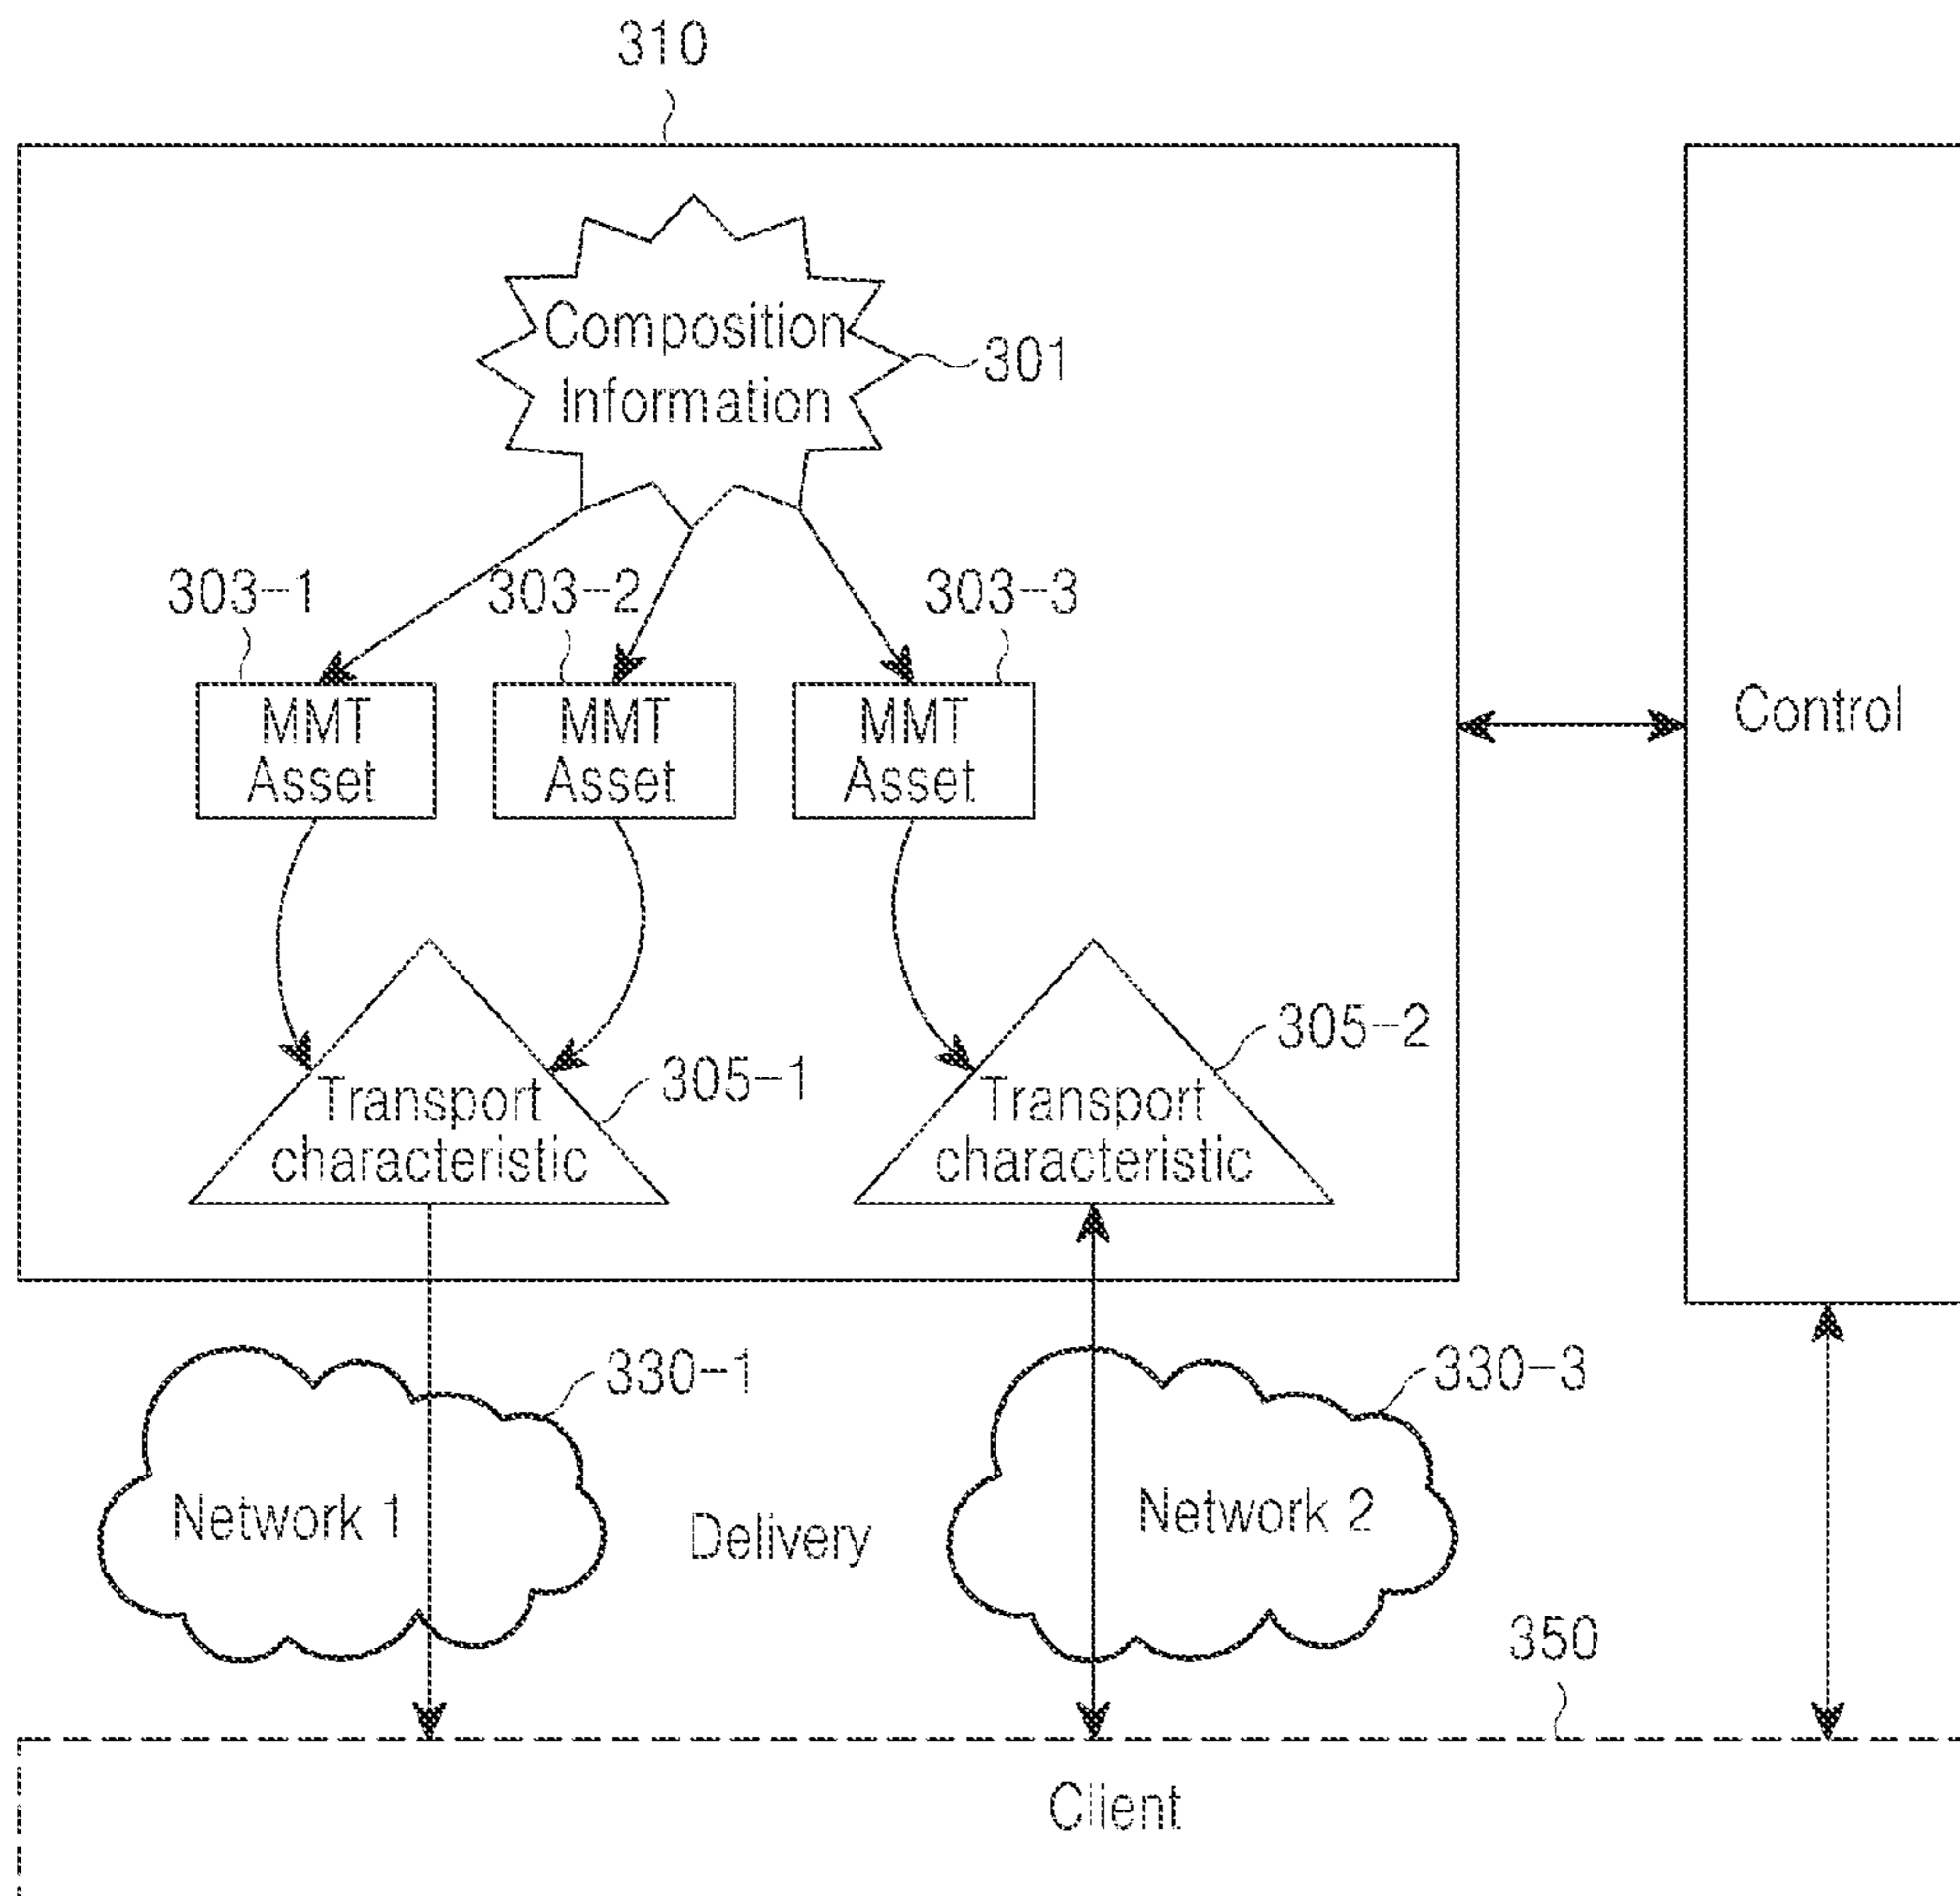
310

Composition Information

301

303-1

303-2

303-3

MMT Asset

MMT Asset

MMT Asset

Control

Transport characteristic

305-1

Transport characteristic

305-2

330-1

330-3

Network 1

Delivery

Network 2

350

Client